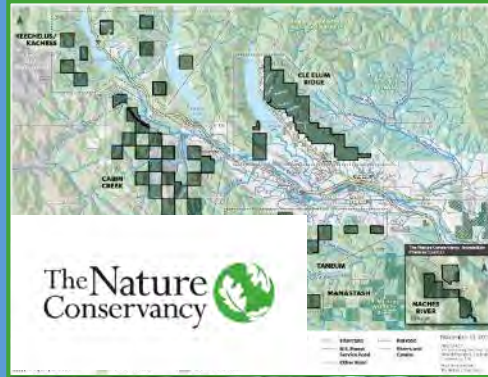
KEECHELUS/ KACHESS

CLE ELUM RIDGE

CABIN CREEK

TANEUM

MANASTASH

NACHES RIVER

The Nature Conservancy

The Nature Conservancy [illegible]

Interstate
U.S. Forest Service Road
Other Road
Railroad
Rivers and Creeks

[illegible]